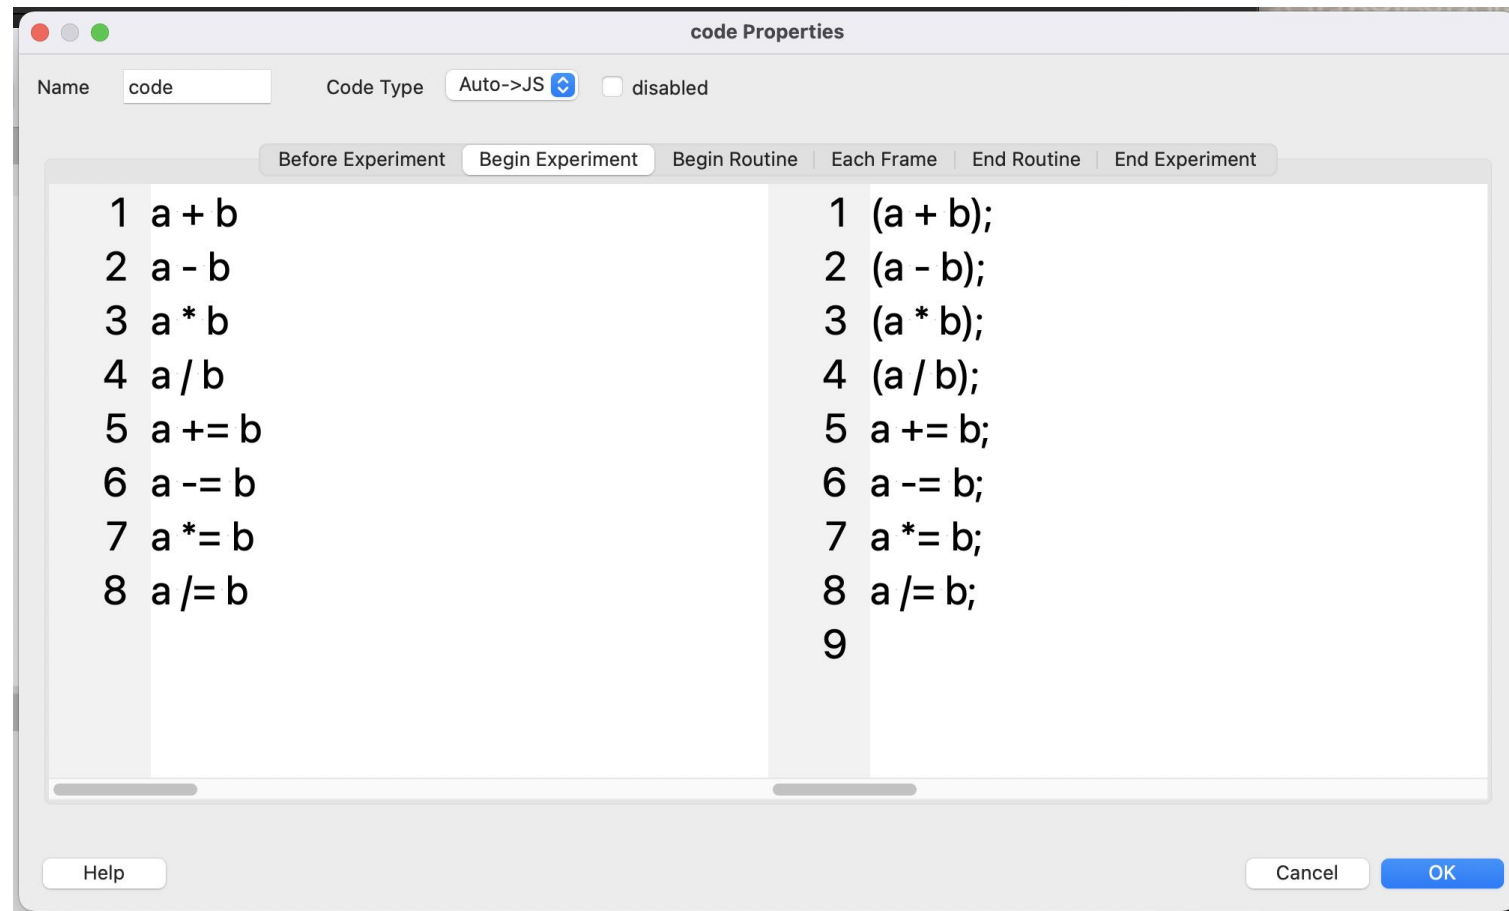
code Properties

Name code Code Type Auto->JS disabled

Before Experiment | Begin Experiment | Begin Routine | Each Frame | End Routine | End Experiment

1 a + b
2 a - b
3 a * b
4 a / b
5 a += b
6 a -= b
7 a *= b
8 a /= b

1 (a + b);
2 (a - b);
3 (a * b);
4 (a / b);
5 a += b;
6 a -= b;
7 a *= b;
8 a /= b;
9

Help

Cancel OK